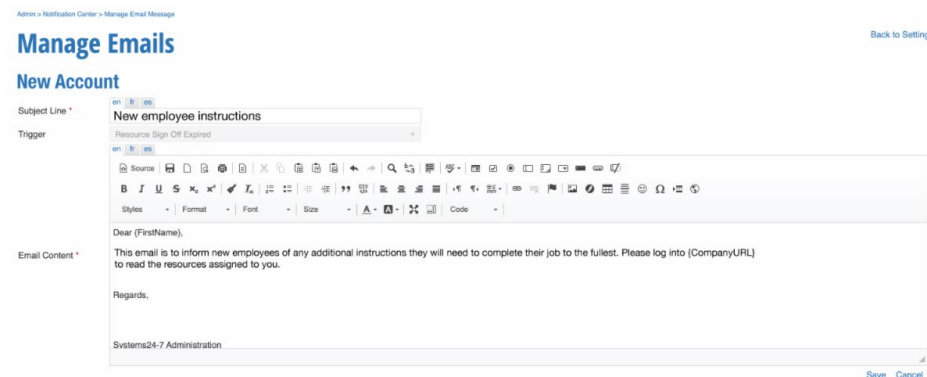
Admin > Notification Center > Manage Email Message

Manage Emails

Back to Setting

New Account

Subject Line *

en fr es

New employee instructions

Trigger

Resource Sign Off Expired

en fr es

Source

Styles Format Font Size Code

Email Content *

Dear {FirstName},

This email is to inform new employees of any additional instructions they will need to complete their job to the fullest. Please log into {CompanyURL} to read the resources assigned to you.

Regards,

Systems24-7 Administration

Save Cancel